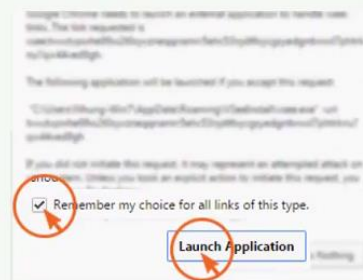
Google Chrome needs to launch an external application to handle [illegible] links. The link requested is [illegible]

The following application will be launched if you accept this request:

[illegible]

If you did not initiate this request, it may represent an attempted attack on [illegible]. Unless you took an explicit action to initiate this request, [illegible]

Remember my choice for all links of this type.

Launch Application

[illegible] Nothing